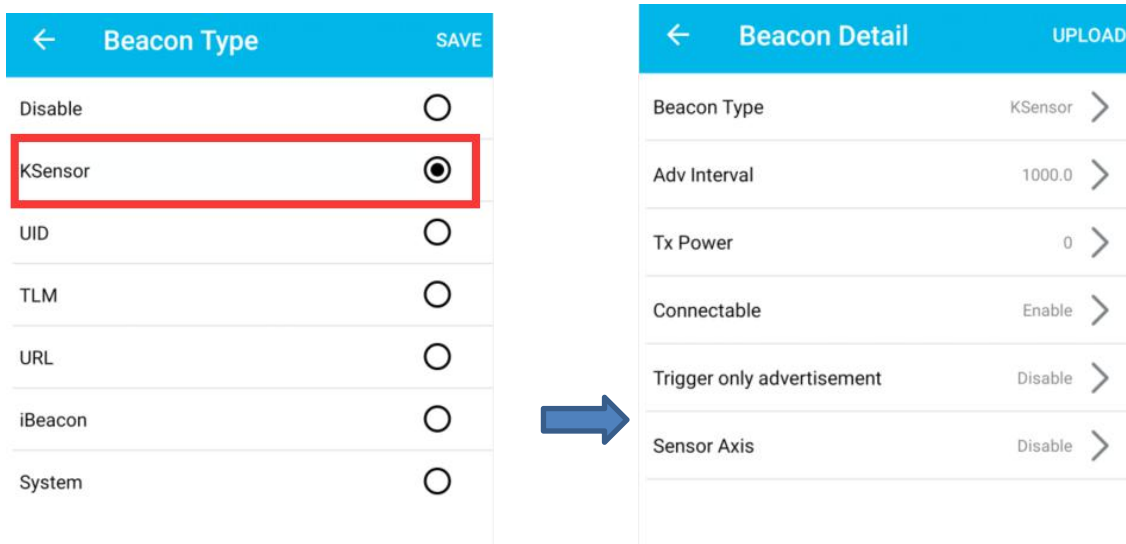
Beacon Type SAVE

Disable

KSensor

UID

TLM

URL

iBeacon

System

Beacon Detail UPLOAD

Beacon Type KSensor

Adv Interval 1000.0

Tx Power 0

Connectable Enable

Trigger only advertisement Disable

Sensor Axis Disable